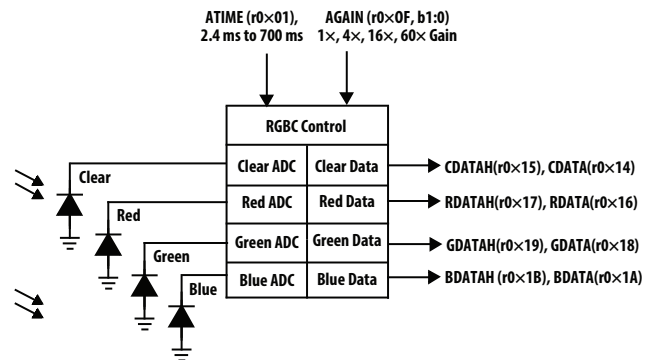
ATIME (r0×01), 2.4 ms to 700 ms

AGAIN (r0×0F, b1:0) 1×, 4×, 16×, 60× Gain

RGBC Control

Clear ADC | Clear Data → CDATAH(r0×15), CDATA(r0×14)

Red ADC | Red Data → RDATAH(r0×17), RDATA(r0×16)

Green ADC | Green Data → GDATAH(r0×19), GDATA(r0×18)

Blue ADC | Blue Data → BDATAH (r0×1B), BDATA(r0×1A)

Clear

Red

Green

Blue